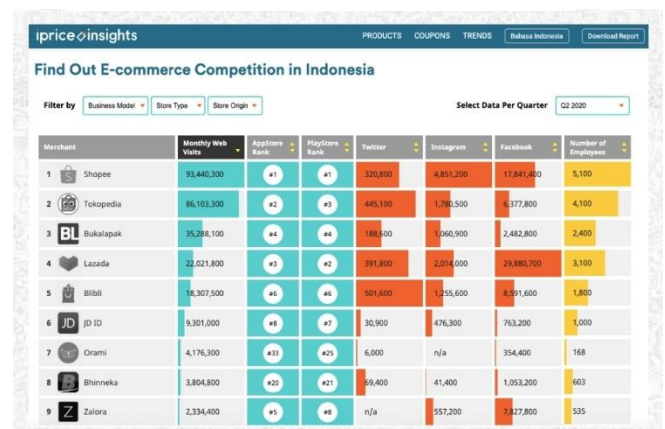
iprice insights

PRODUCTS COUPONS TRENDS Bahasa Indonesia Download Report

Find Out E-commerce Competition in Indonesia

Filter by Business Model Store Type Store Origin

Select Data Per Quarter Q2 2020

| Merchant | Monthly Web Visits | AppStore Rank | PlayStore Rank | Twitter | Instagram | Facebook | Number of Employees |
|---|---|---|---|---|---|---|---|
| 1 Shopee | 93,440,300 | #1 | #1 | 320,800 | 4,851,200 | 17,841,400 | 5,100 |
| 2 Tokopedia | 86,103,300 | #2 | #3 | 445,100 | 1,780,500 | 6,377,800 | 4,100 |
| 3 BL Bukalapak | 35,288,100 | #4 | #4 | 188,600 | 1,060,900 | 2,482,800 | 2,400 |
| 4 Lazada | 22,021,800 | #3 | #2 | 391,800 | 2,014,000 | 29,880,700 | 3,100 |
| 5 Blibli | 18,307,500 | #6 | #6 | 501,600 | 1,255,600 | 8,591,600 | 1,800 |
| 6 JD JD ID | 9,301,000 | #8 | #7 | 30,900 | 476,300 | 763,200 | 1,000 |
| 7 Orami | 4,176,300 | #33 | #25 | 6,000 | n/a | 354,400 | 168 |
| 8 Bhinneka | 3,804,800 | #20 | #21 | 69,400 | 41,400 | 1,053,200 | 603 |
| 9 Z Zalora | 2,334,400 | #5 | #8 | n/a | 557,200 | 7,827,800 | 535 |